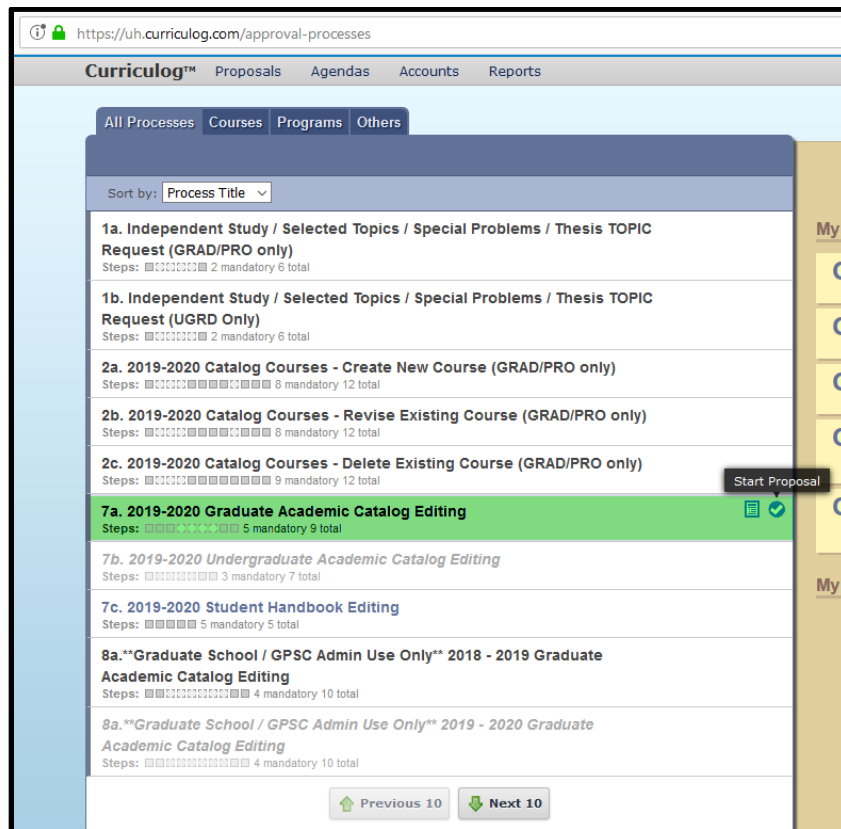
https://uh.curriculog.com/approval-processes

Curriculog™ Proposals Agendas Accounts Reports

All Processes Courses Programs Others

Sort by: Process Title

1a. Independent Study / Selected Topics / Special Problems / Thesis TOPIC Request (GRAD/PRO only)
Steps: 2 mandatory 6 total

1b. Independent Study / Selected Topics / Special Problems / Thesis TOPIC Request (UGRD Only)
Steps: 2 mandatory 6 total

2a. 2019-2020 Catalog Courses - Create New Course (GRAD/PRO only)
Steps: 8 mandatory 12 total

2b. 2019-2020 Catalog Courses - Revise Existing Course (GRAD/PRO only)
Steps: 8 mandatory 12 total

2c. 2019-2020 Catalog Courses - Delete Existing Course (GRAD/PRO only)
Steps: 9 mandatory 12 total

Start Proposal

7a. 2019-2020 Graduate Academic Catalog Editing
Steps: 5 mandatory 9 total

7b. 2019-2020 Undergraduate Academic Catalog Editing
Steps: 3 mandatory 7 total

7c. 2019-2020 Student Handbook Editing
Steps: 5 mandatory 5 total

8a.**Graduate School / GPSC Admin Use Only** 2018 - 2019 Graduate Academic Catalog Editing
Steps: 4 mandatory 10 total

8a.**Graduate School / GPSC Admin Use Only** 2019 - 2020 Graduate Academic Catalog Editing
Steps: 4 mandatory 10 total

Previous 10 Next 10

My

My